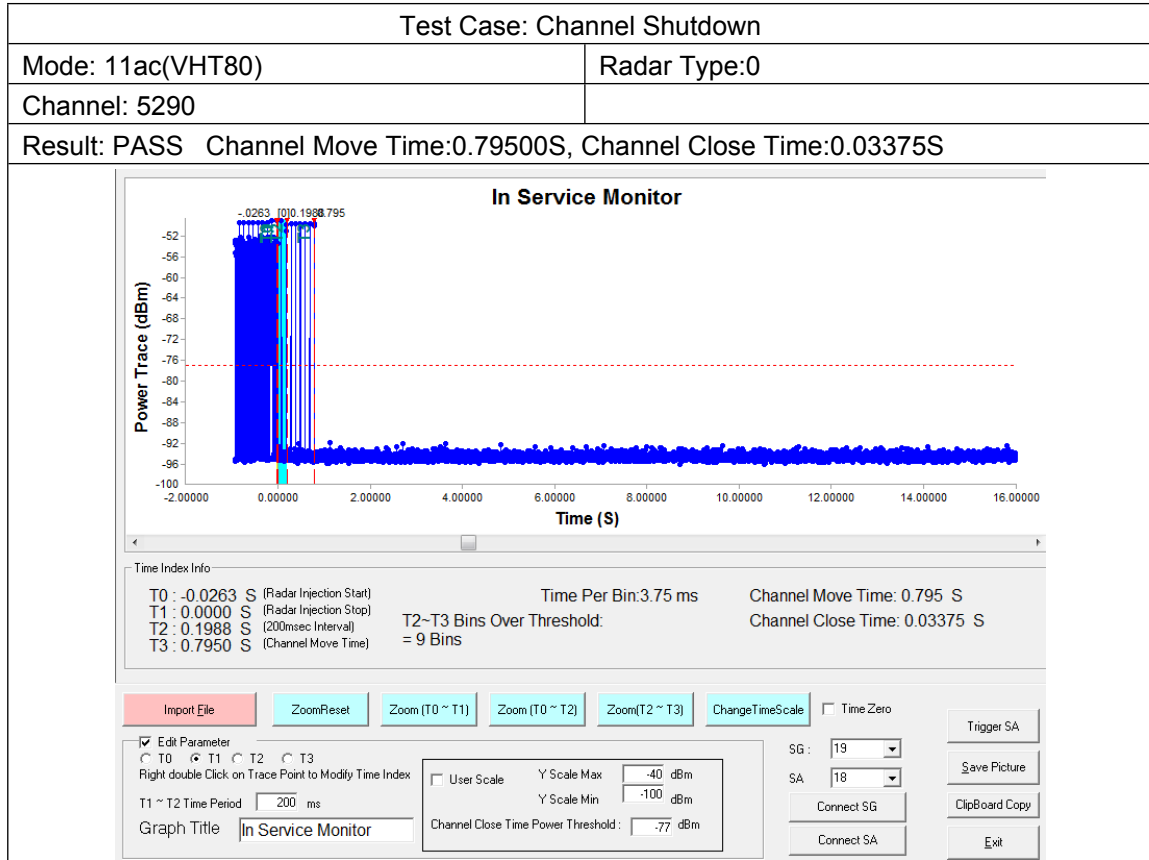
Test Case: Channel Shutdown

| Mode: 11ac(VHT80) | Radar Type:0 |
|---|---|
| Channel: 5290 | |

Result: PASS Channel Move Time:0.79500S, Channel Close Time:0.03375S

In Service Monitor

-.0263 [0]0.1988.795

Power Trace (dBm)

-52
-56
-60
-64
-68
-72
-76
-80
-84
-88
-92
-96
-100

-2.00000 0.00000 2.00000 4.00000 6.00000 8.00000 10.00000 12.00000 14.00000 16.00000

Time (S)

Time Index Info

T0 : -0.0263 S (Radar Injection Start)
T1 : 0.0000 S (Radar Injection Stop)
T2 : 0.1988 S (200msec Interval)
T3 : 0.7950 S (Channel Move Time)

Time Per Bin:3.75 ms

T2~T3 Bins Over Threshold:
= 9 Bins

Channel Move Time: 0.795 S
Channel Close Time: 0.03375 S

Import File
ZoomReset
Zoom (T0 ~ T1)
Zoom (T0 ~ T2)
Zoom(T2 ~ T3)
ChangeTimeScale
Time Zero
Trigger SA

Edit Parameter
T0 T1 T2 T3
Right double Click on Trace Point to Modify Time Index
T1 ~ T2 Time Period 200 ms
Graph Title In Service Monitor

User Scale
Y Scale Max -40 dBm
Y Scale Min -100 dBm
Channel Close Time Power Threshold : -77 dBm

SG : 19
SA 18
Connect SG
Connect SA
Save Picture
ClipBoard Copy
Exit